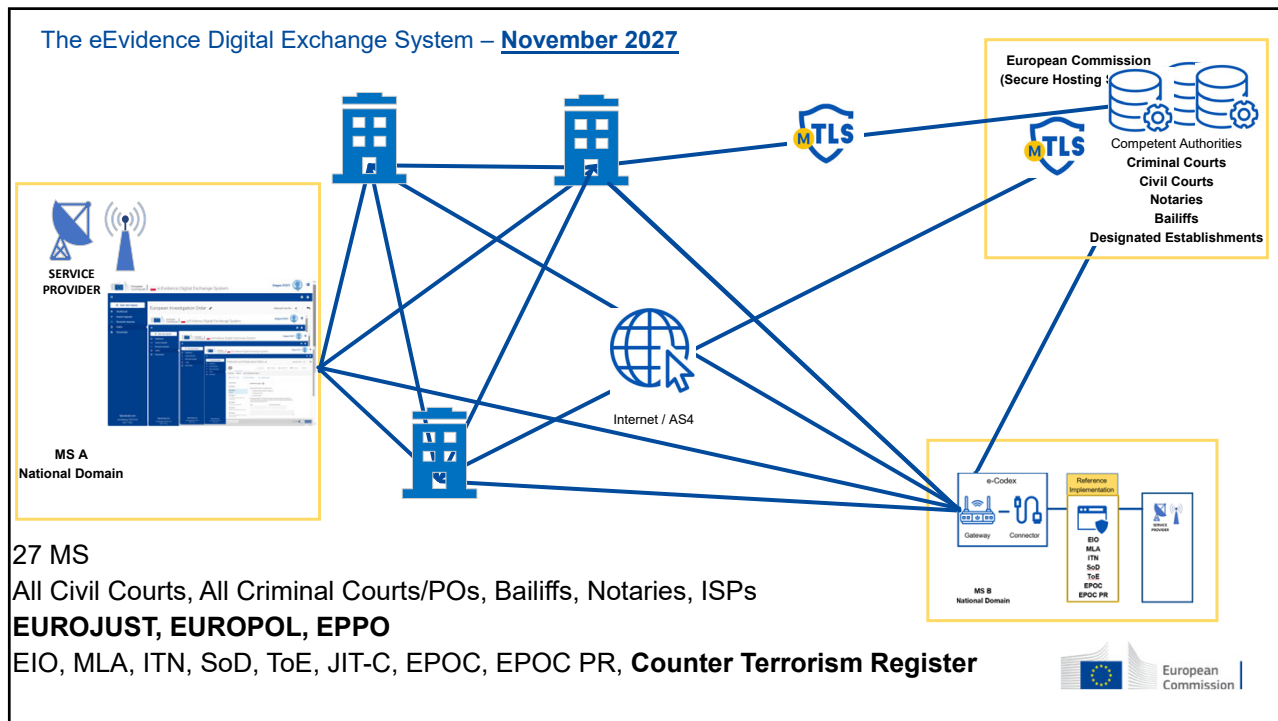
The eEvidence Digital Exchange System – **November 2027**

European Commission
(Secure Hosting S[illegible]

MTLS

MTLS

Competent Authorities
Criminal Courts
Civil Courts
Notaries
Bailiffs
Designated Establishments

SERVICE PROVIDER

MS A
National Domain

Internet / AS4

e-Codex
Gateway
Connector

Reference Implementation
EIO
MLA
ITN
SoD
ToE
EPOC
EPOC PR

SERVICE PROVIDER

MS B
National Domain

27 MS
All Civil Courts, All Criminal Courts/POs, Bailiffs, Notaries, ISPs
**EUROJUST, EUROPOL, EPPO**
EIO, MLA, ITN, SoD, ToE, JIT-C, EPOC, EPOC PR, **Counter Terrorism Register**

European Commission